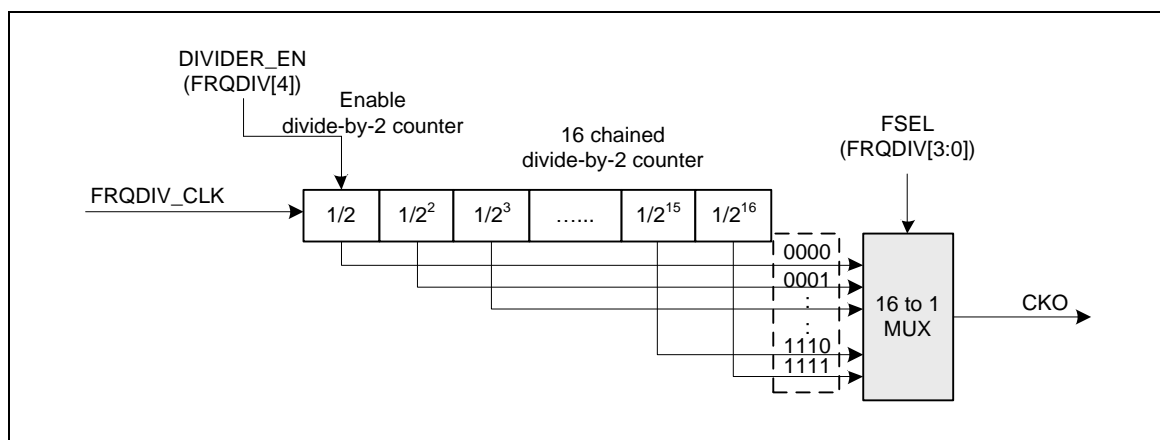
DIVIDER_EN
(FRQDIV[4])

Enable
divide-by-2 counter

16 chained
divide-by-2 counter

FSEL
(FRQDIV[3:0])

FRQDIV_CLK

| 1/2 | $1/2^2$ | $1/2^3$ | …… | $1/2^{15}$ | $1/2^{16}$ |
|---|---|---|---|---|---|

0000
0001
:
:
1110
1111

16 to 1
MUX

CKO